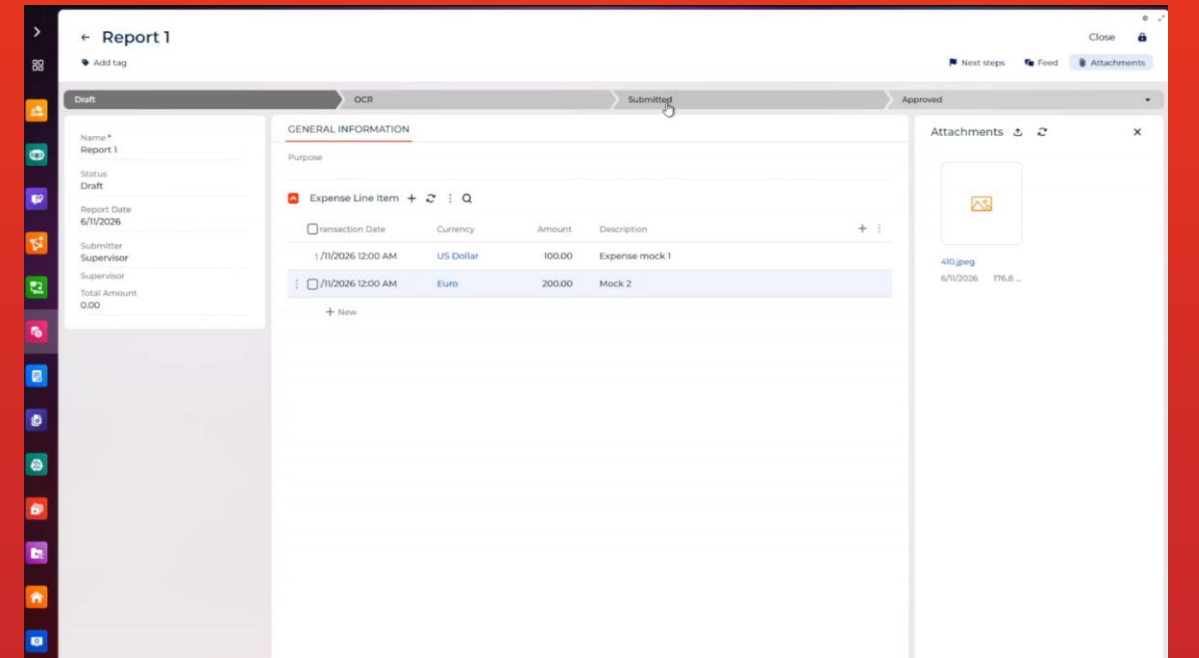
← Report 1

Add tag

Close

Next steps Feed Attachments

Draft OCR Submitted Approved

Name *
Report 1

Status
Draft

Report Date
6/11/2026

Submitter
Supervisor

Supervisor

Total Amount
0.00

GENERAL INFORMATION

Purpose

Expense Line Item

| ransaction Date | Currency | Amount | Description |
|---|---|---|---|
| 1 /11/2026 12:00 AM | US Dollar | 100.00 | Expense mock 1 |
| /11/2026 12:00 AM | Euro | 200.00 | Mock 2 |

+ New

Attachments

410.jpeg
6/11/2026 176.8 ...